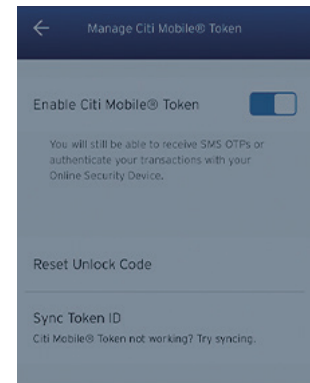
Manage Citi Mobile® Token

Enable Citi Mobile® Token

You will still be able to receive SMS OTPs or authenticate your transactions with your Online Security Device.

Reset Unlock Code

Sync Token ID

Citi Mobile® Token not working? Try syncing.